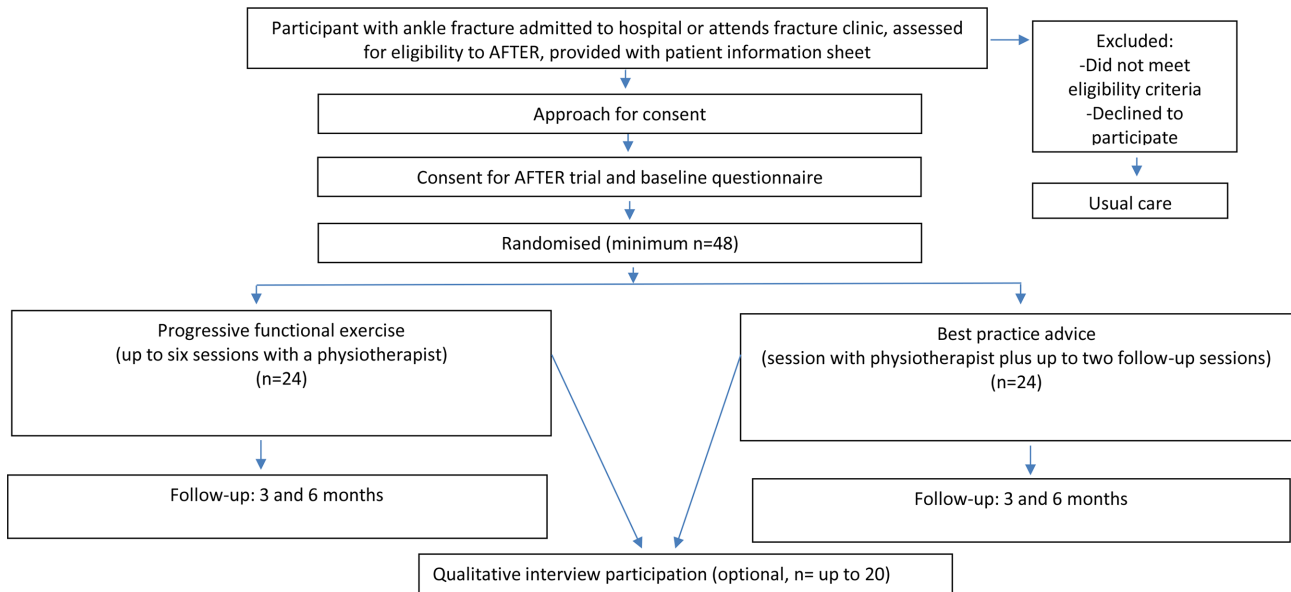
Participant with ankle fracture admitted to hospital or attends fracture clinic, assessed for eligibility to AFTER, provided with patient information sheet

Excluded:
-Did not meet eligibility criteria
-Declined to participate

Usual care

Approach for consent

Consent for AFTER trial and baseline questionnaire

Randomised (minimum n=48)

Progressive functional exercise
(up to six sessions with a physiotherapist)
(n=24)

Best practice advice
(session with physiotherapist plus up to two follow-up sessions)
(n=24)

Follow-up: 3 and 6 months

Follow-up: 3 and 6 months

Qualitative interview participation (optional, n= up to 20)